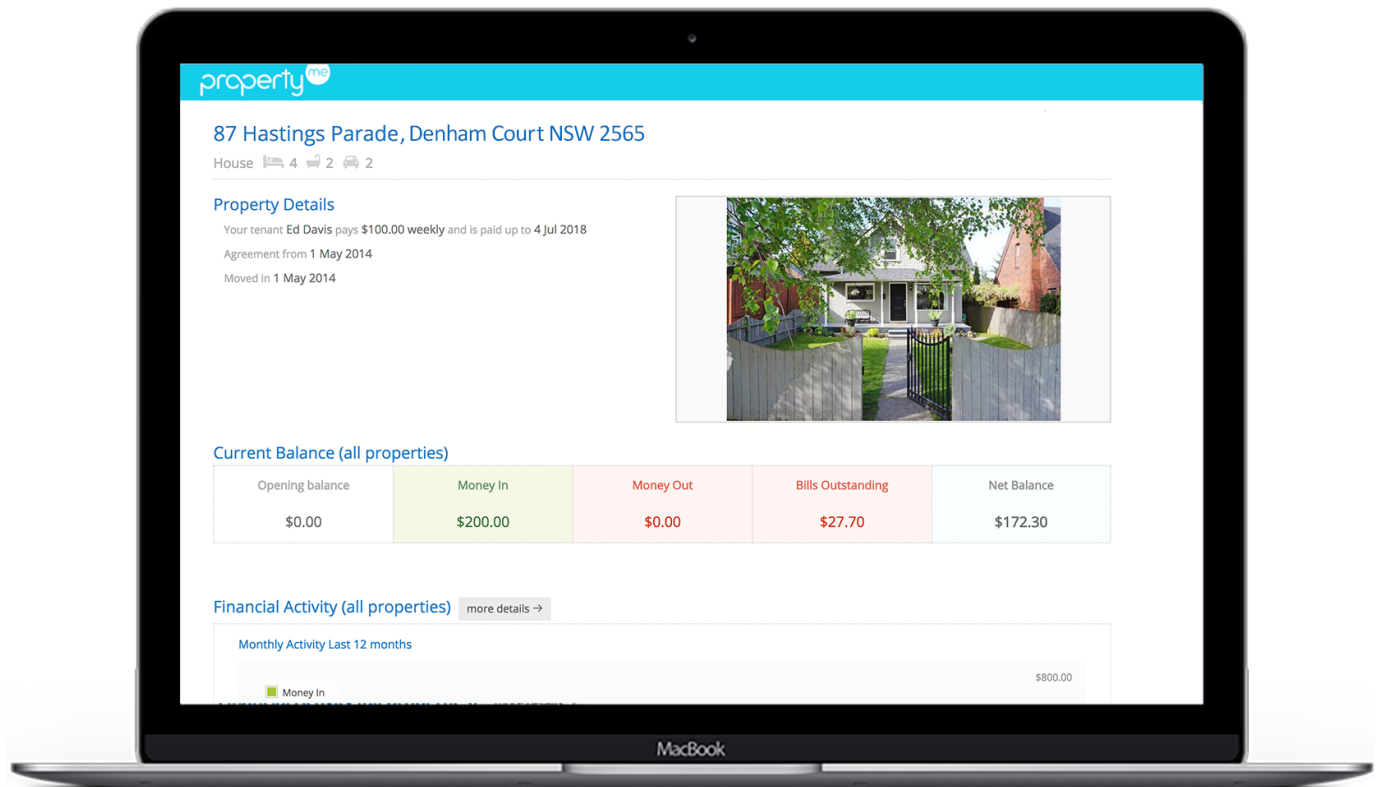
propertyme

87 Hastings Parade, Denham Court NSW 2565

House 4 2 2

Property Details

Your tenant Ed Davis pays $100.00 weekly and is paid up to 4 Jul 2018

Agreement from 1 May 2014

Moved in 1 May 2014

Current Balance (all properties)

| Opening balance | Money In | Money Out | Bills Outstanding | Net Balance |
|---|---|---|---|---|
| $0.00 | $200.00 | $0.00 | $27.70 | $172.30 |

Financial Activity (all properties) more details →

Monthly Activity Last 12 months

$800.00

Money In

MacBook